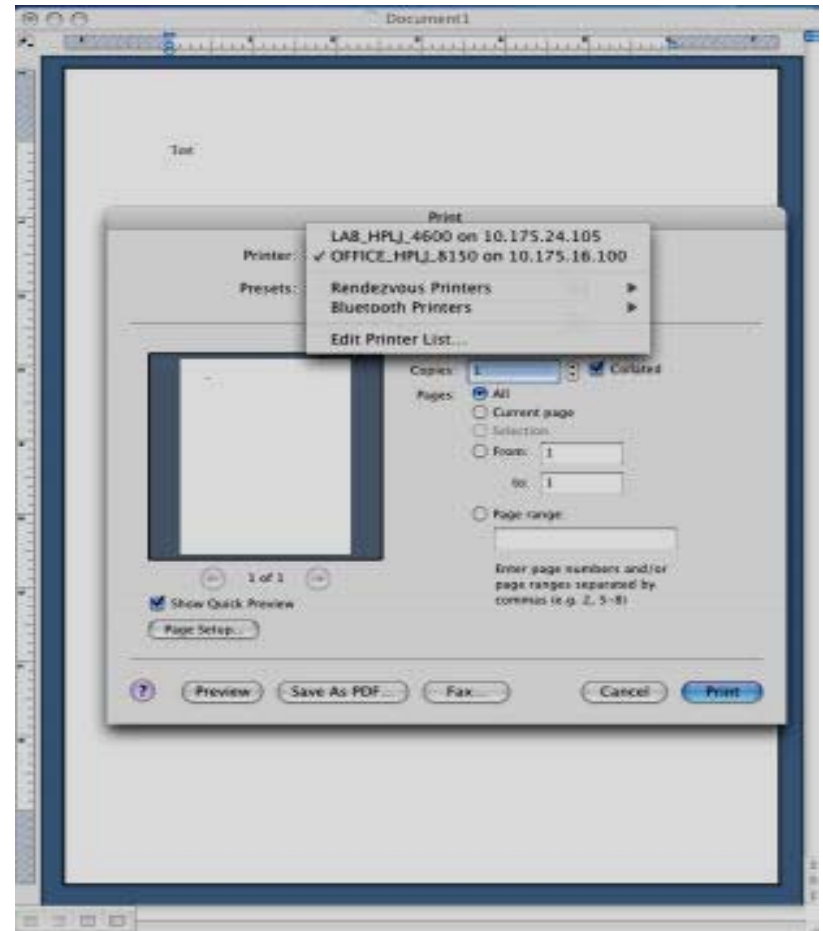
Document1

Test

Print

Printer:

Presets:

LAB_HPLJ_4600 on 10.175.24.105
✓ OFFICE_HPLJ_8150 on 10.175.16.100

Rendezvous Printers
Bluetooth Printers

Edit Printer List...

Copies: 1 Collated

Pages: All
Current page
Selection
From: 1
to: 1
Page range:

Enter page numbers and/or page ranges separated by commas (e.g. 2, 5-8)

1 of 1

Show Quick Preview

Page Setup...

?

Preview

Save As PDF...

Fax...

Cancel

Print